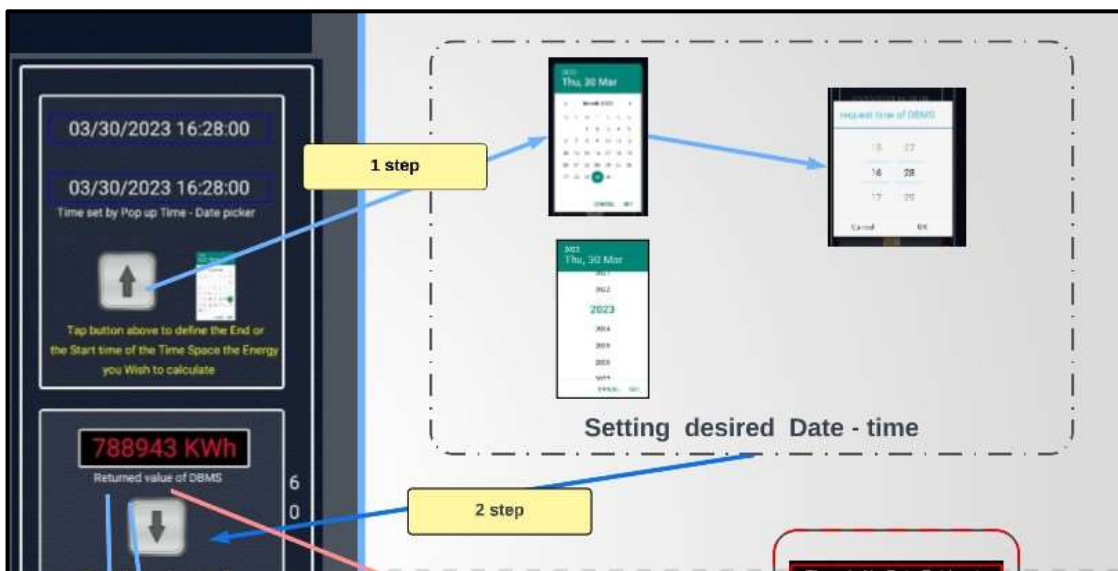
03/30/2023 16:28:00

03/30/2023 16:28:00

Time set by Pop up Time - Date picker

Tap button above to define the End or the Start time of the Time Space the Energy you Wish to calculate

788943 KWh

Returned value of DBMS

6

0

1 step

2 step

Thu, 30 Mar

request time of DBMS

15 27

16 28

17 29

Cancel OK

2023

Thu, 30 Mar

2022

2023

2024

Setting desired Date - time